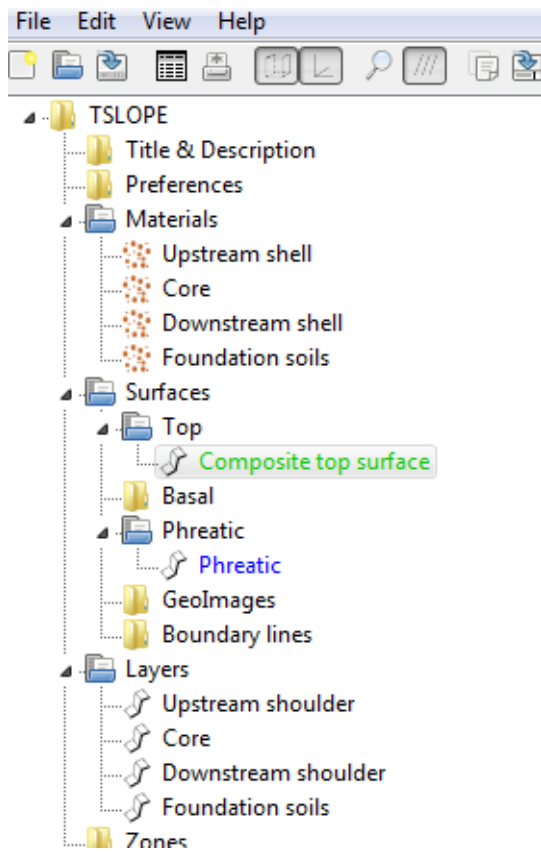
File Edit View Help

TSLOPE
Title & Description
Preferences
Materials
Upstream shell
Core
Downstream shell
Foundation soils
Surfaces
Top
Composite top surface
Basal
Phreatic
Phreatic
GeoImages
Boundary lines
Layers
Upstream shoulder
Core
Downstream shoulder
Foundation soils
Zones